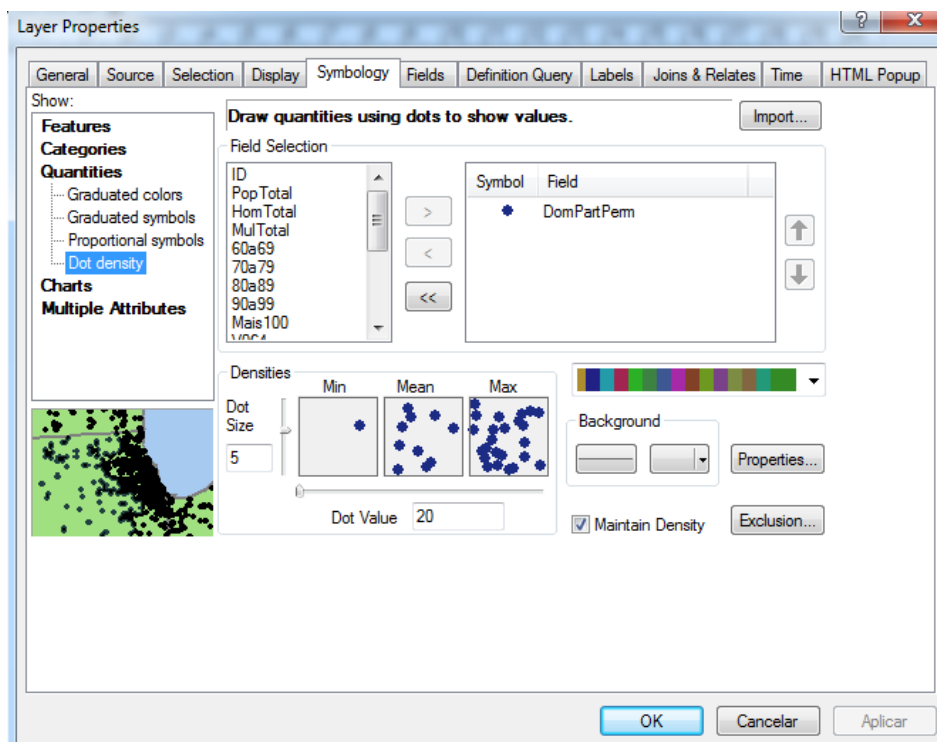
Layer Properties

General | Source | Selection | Display | Symbology | Fields | Definition Query | Labels | Joins & Relates | Time | HTML Popup

Show:
Features
Categories
Quantities
Graduated colors
Graduated symbols
Proportional symbols
Dot density
Charts
Multiple Attributes

Draw quantities using dots to show values.

Import...

Field Selection

ID
PopTotal
HomTotal
MulTotal
60a69
70a79
80a89
90a99
Mais100

>
<
<<

| Symbol | Field |
|---|---|
| | DomPartPerm |

Densities
Min Mean Max
Dot Size
5
Dot Value 20

Background

Properties...

Maintain Density

Exclusion...

OK Cancelar Aplicar